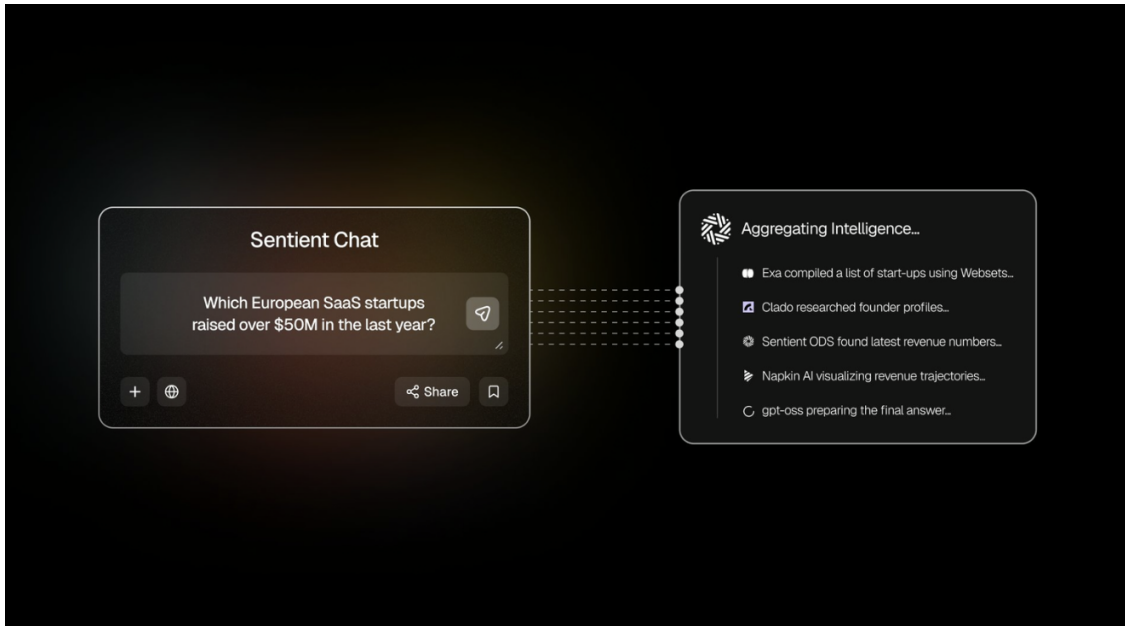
Sentient Chat

Which European SaaS startups raised over \$50M in the last year?

+

Share

Aggregating Intelligence...

Exa compiled a list of start-ups using Websets...

Clado researched founder profiles...

Sentient ODS found latest revenue numbers...

Napkin AI visualizing revenue trajectories...

gpt-oss preparing the final answer...